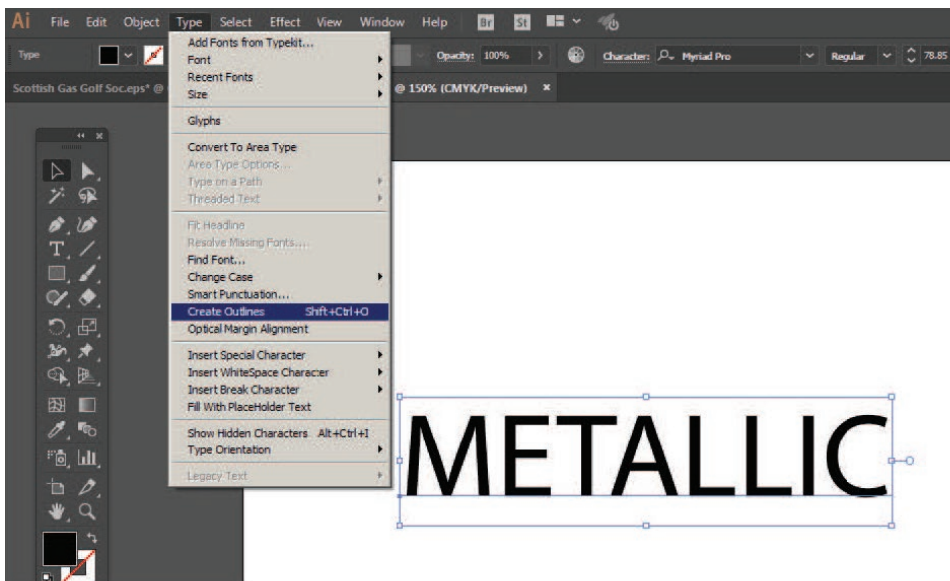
Ai File Edit Object Type Select Effect View Window Help Br St

Type

Opacity: 100%

Character: Myriad Pro

Regular

78.85

Scottish Gas Golf Soc.eps* @

@ 150% (CMYK/Preview) ×

Add Fonts from Typekit...
Font
Recent Fonts
Size

Glyphs

Convert To Area Type
Area Type Options...
Type on a Path
Threaded Text

Fit Headline
Resolve Missing Fonts...
Find Font...
Change Case
Smart Punctuation...
Create Outlines Shift+Ctrl+O
Optical Margin Alignment

Insert Special Character
Insert WhiteSpace Character
Insert Break Character
Fill With PlaceHolder Text

Show Hidden Characters Alt+Ctrl+I
Type Orientation

Legacy Text

METALLIC